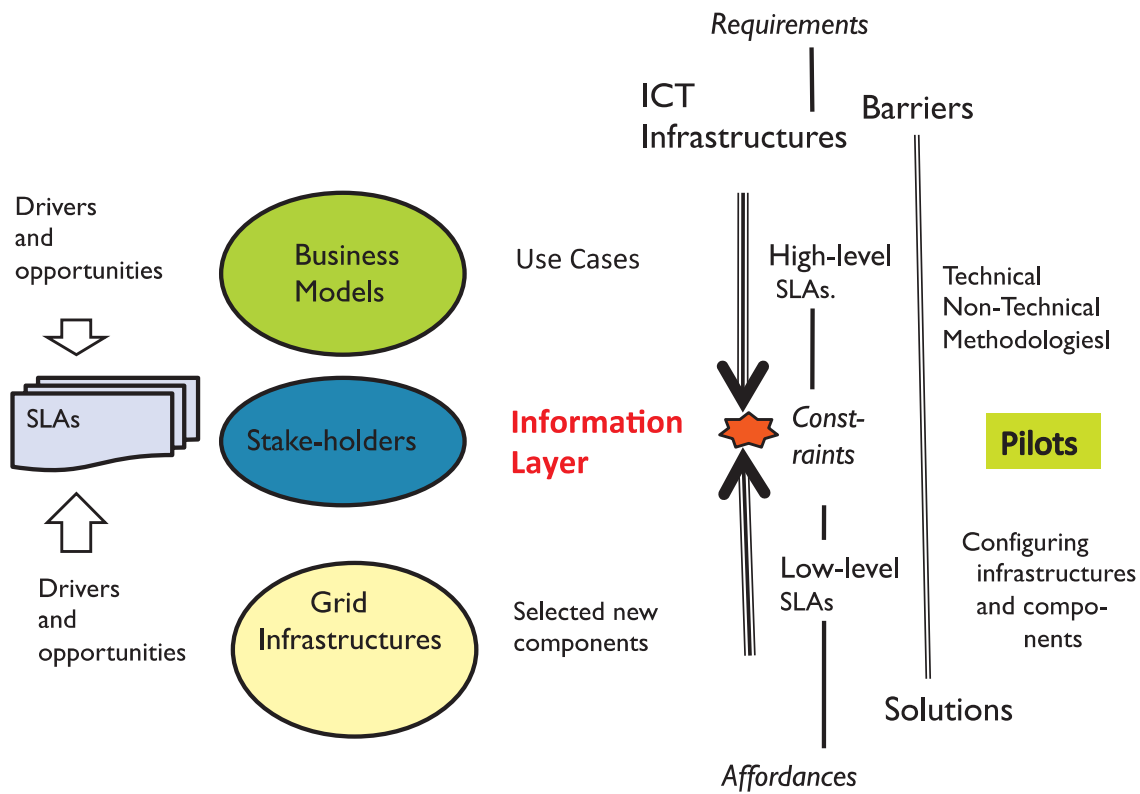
Requirements

ICT Infrastructures

Barriers

Drivers and opportunities

Business Models

Use Cases

High-level SLAs.

Technical
Non-Technical
MethodologiesI

SLAs

Stake-holders

Information Layer

Const-raints

Pilots

Drivers and opportunities

Grid Infrastructures

Selected new components

Low-level SLAs

Configuring infrastructures and compo-nents

Solutions

Affordances